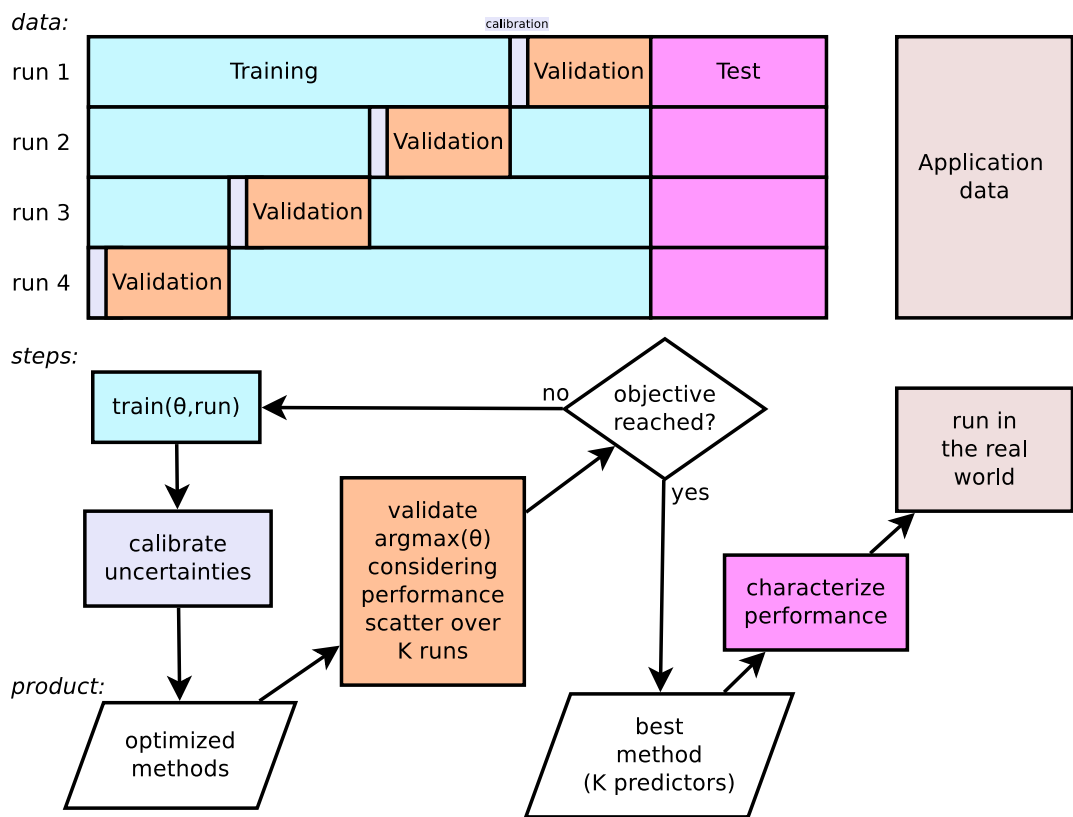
data:

calibration

run 1 Training Validation Test

run 2 Validation

run 3 Validation

run 4 Validation

Application data

steps:

train(θ,run)

no

objective reached?

yes

run in the real world

calibrate uncertainties

validate argmax(θ) considering performance scatter over K runs

characterize performance

product:

optimized methods

best method (K predictors)